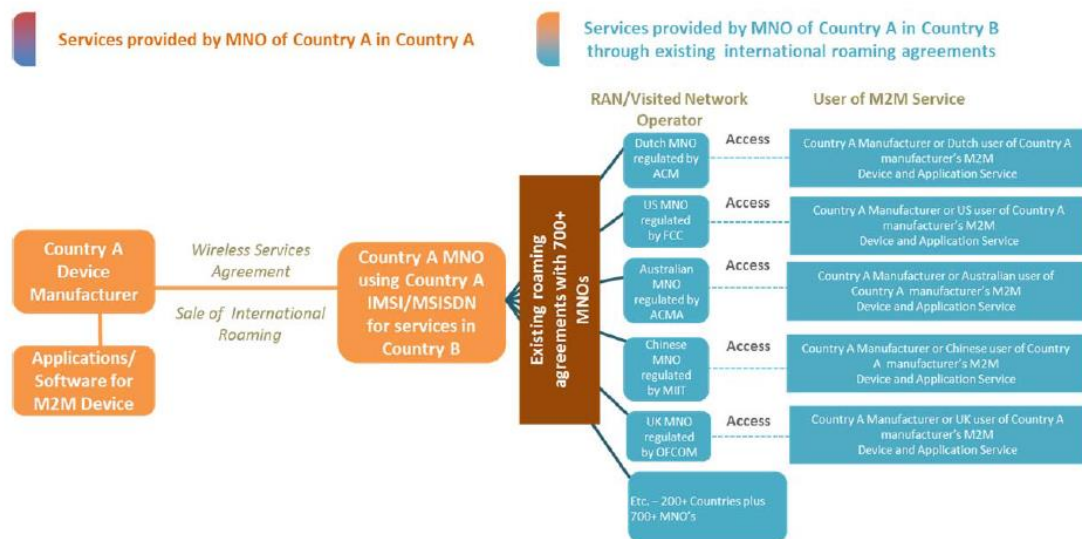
Services provided by MNO of Country A in Country A

Services provided by MNO of Country A in Country B through existing international roaming agreements

RAN/Visited Network Operator

User of M2M Service

Country A Device Manufacturer

Applications/ Software for M2M Device

Wireless Services Agreement

Sale of International Roaming

Country A MNO using Country A IMSI/MSISDN for services in Country B

Existing roaming agreements with 700+ MNOs

Dutch MNO regulated by ACM

Access

Country A Manufacturer or Dutch user of Country A manufacturer's M2M Device and Application Service

US MNO regulated by FCC

Access

Country A Manufacturer or US user of Country A manufacturer's M2M Device and Application Service

Australian MNO regulated by ACMA

Access

Country A Manufacturer or Australian user of Country A manufacturer's M2M Device and Application Service

Chinese MNO regulated by MIIT

Access

Country A Manufacturer or Chinese user of Country A manufacturer's M2M Device and Application Service

UK MNO regulated by OFCOM

Access

Country A Manufacturer or UK user of Country A manufacturer's M2M Device and Application Service

Etc. – 200+ Countries plus 700+ MNO's